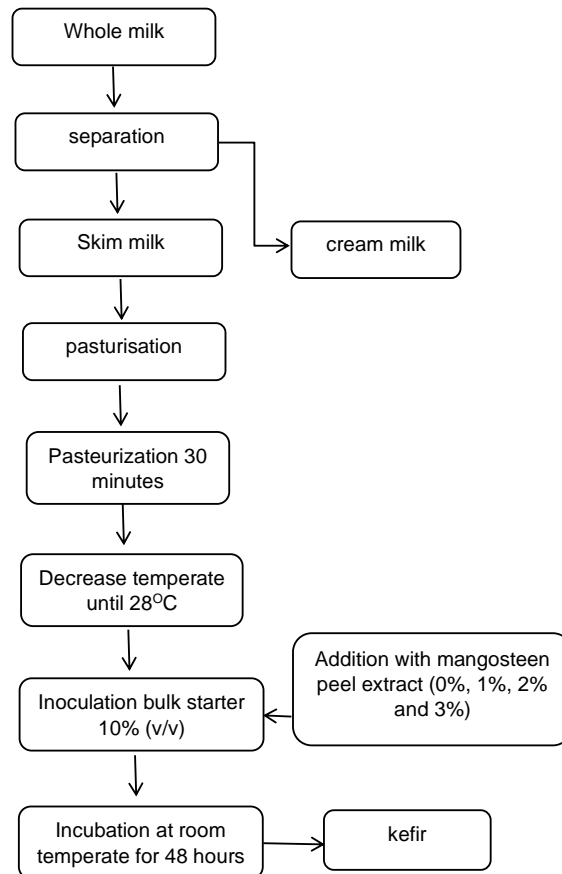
Whole milk

separation

Skim milk

cream milk

pasturisation

Pasteurization 30 minutes

Decrease temperate until 28$^{O}$C

Addition with mangosteen peel extract (0%, 1%, 2% and 3%)

Inoculation bulk starter 10% (v/v)

Incubation at room temperate for 48 hours

kefir